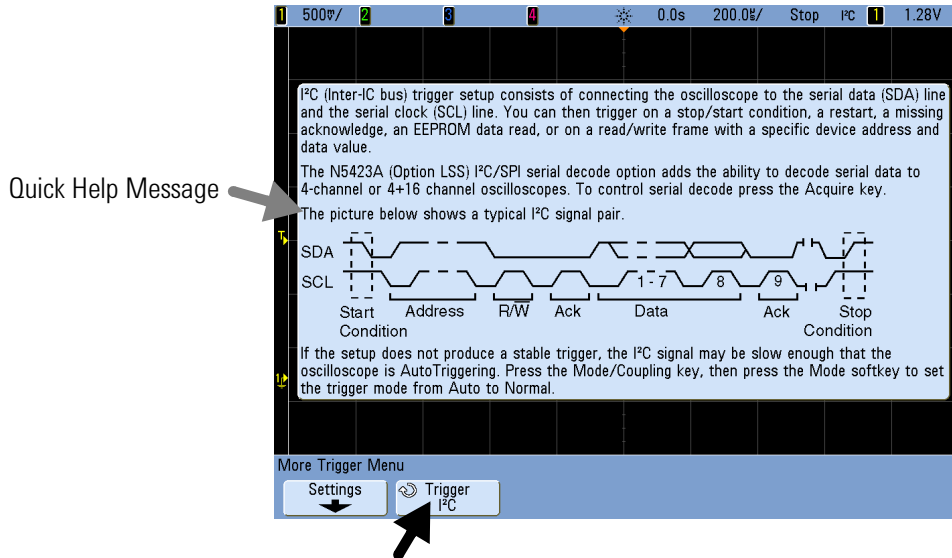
1 500mV/ 2 3 4 0.0s 200.0µs/ Stop I²C 1 1.28V

Quick Help Message

I²C (Inter-IC bus) trigger setup consists of connecting the oscilloscope to the serial data (SDA) line and the serial clock (SCL) line. You can then trigger on a stop/start condition, a restart, a missing acknowledge, an EEPROM data read, or on a read/write frame with a specific device address and data value.

The N5423A (Option LSS) I²C/SPI serial decode option adds the ability to decode serial data to 4-channel or 4+16 channel oscilloscopes. To control serial decode press the Acquire key.

The picture below shows a typical I²C signal pair.

SDA
SCL
1 - 7 8 9
Start Condition
Address
R/$\overline{W}$
Ack
Data
Ack
Stop Condition

If the setup does not produce a stable trigger, the I²C signal may be slow enough that the oscilloscope is AutoTriggering. Press the Mode/Coupling key, then press the Mode softkey to set the trigger mode from Auto to Normal.

T
1

More Trigger Menu
Settings
Trigger I²C